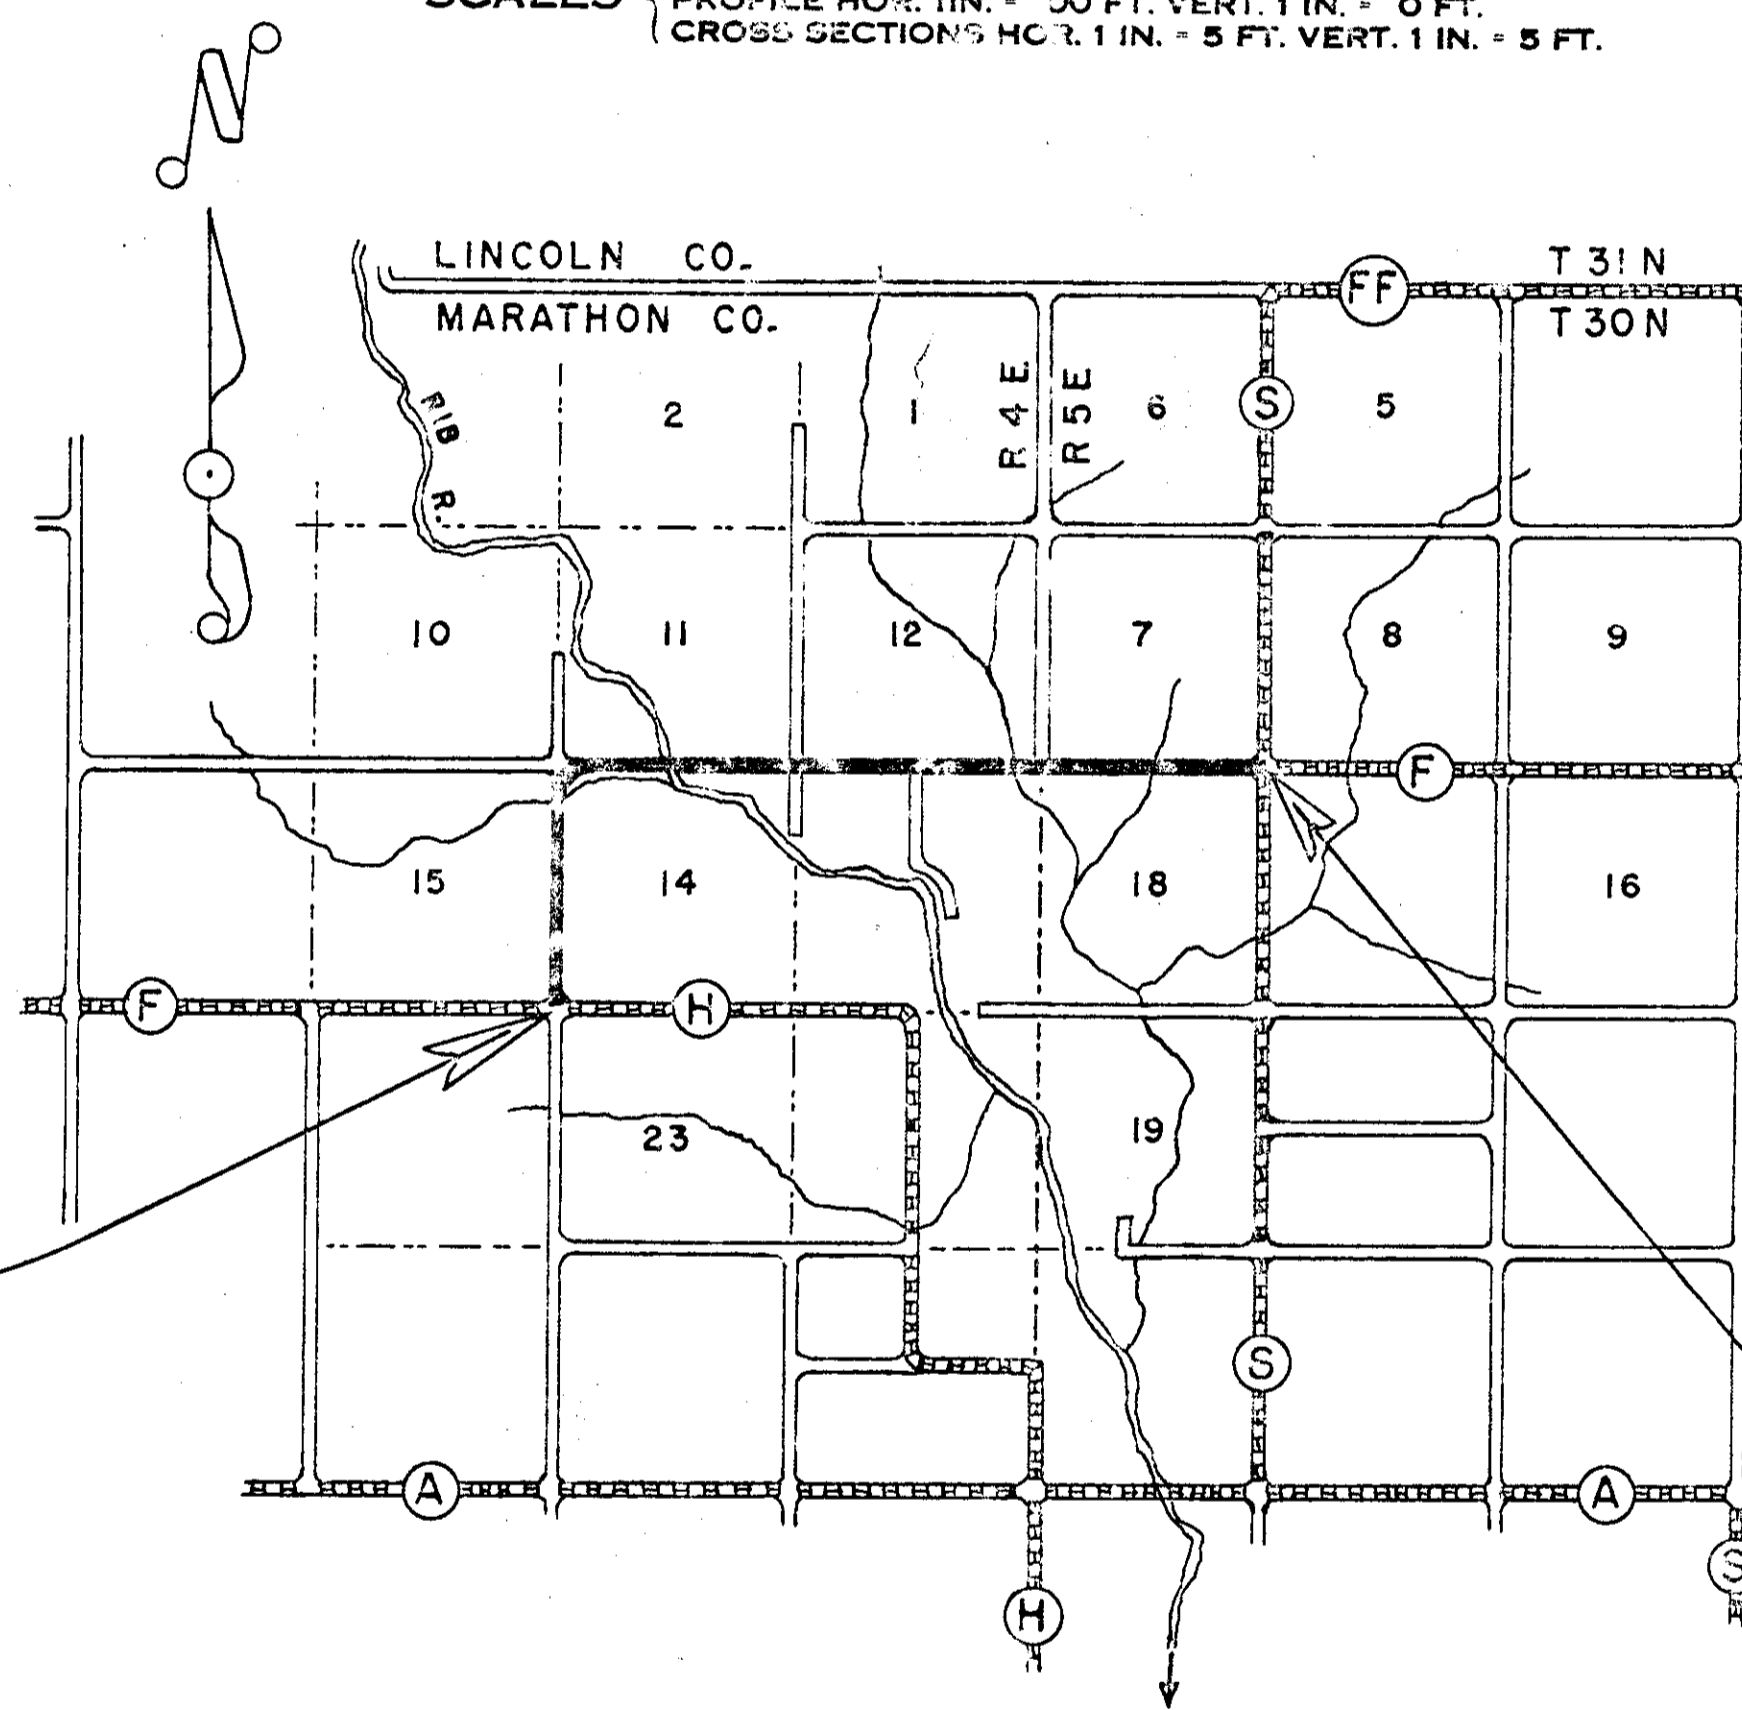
SCALES PROFILE HOR. 1 IN. = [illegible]0 FT. VERT. 1 IN. = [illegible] FT.
CROSS SECTIONS HOR. 1 IN. = 5 FT. VERT. 1 IN. = 5 FT.

N

LINCOLN CO.
MARATHON CO.
T 31 N
T 30 N
FF
RIB R.
R 4 E
R 5 E
2
1
6
S
5
10
11
12
7
8
9
F
15
14
18
16
F
H
23
19
S
A
A
H
S